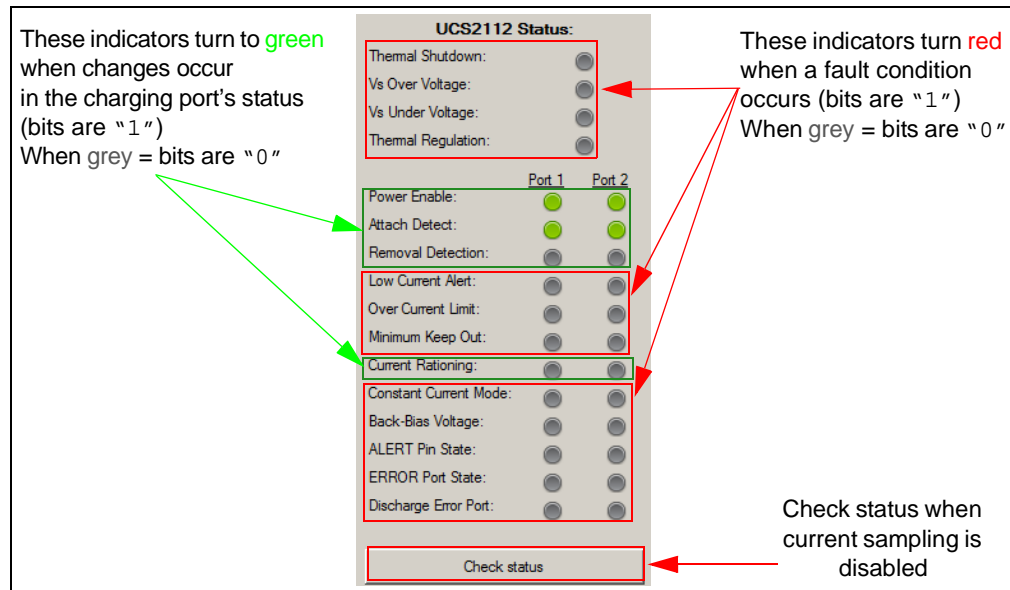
These indicators turn to green when changes occur in the charging port's status (bits are "1")
When grey = bits are "0"

UCS2112 Status:

Thermal Shutdown:
Vs Over Voltage:
Vs Under Voltage:
Thermal Regulation:

Port 1 Port 2

Power Enable:
Attach Detect:
Removal Detection:
Low Current Alert:
Over Current Limit:
Minimum Keep Out:
Current Rationing:
Constant Current Mode:
Back-Bias Voltage:
ALERT Pin State:
ERROR Port State:
Discharge Error Port:

Check status

These indicators turn red when a fault condition occurs (bits are "1")
When grey = bits are "0"

Check status when current sampling is disabled